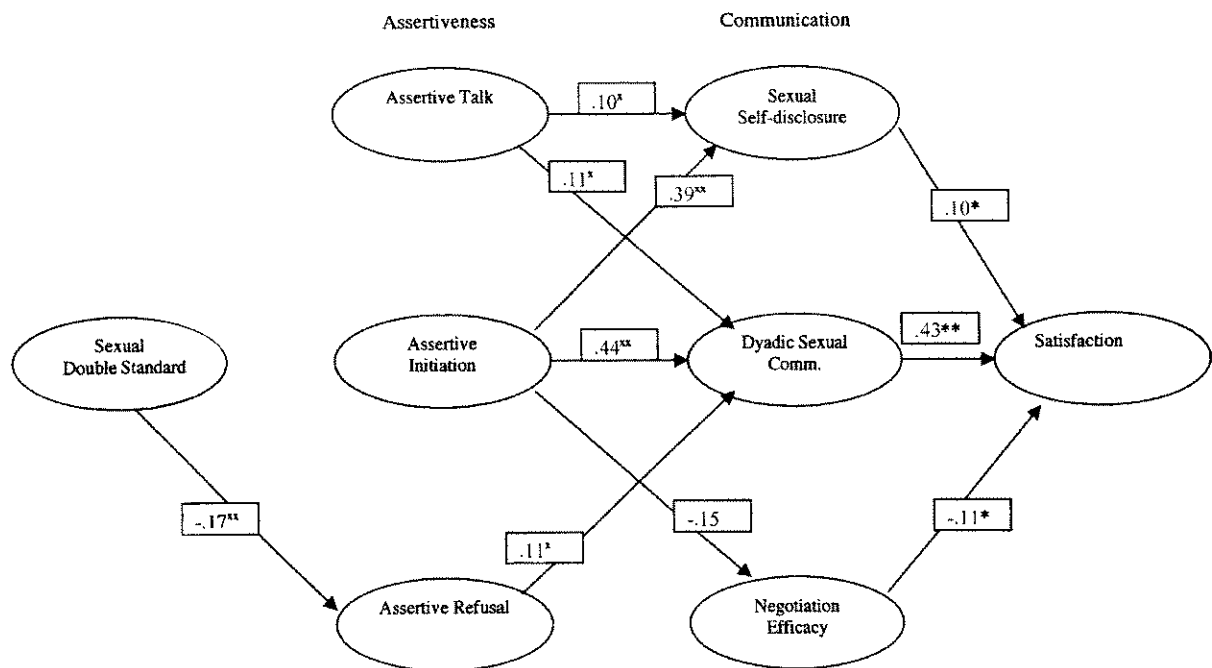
Assertiveness

Communication

Assertive Talk

$.10^{x}$

Sexual Self-disclosure

$.11^{x}$

$.39^{xx}$

$.10^{*}$

Sexual Double Standard

Assertive Initiation

$.44^{xx}$

Dyadic Sexual Comm.

$.43^{**}$

Satisfaction

$-.17^{xx}$

$.11^{x}$

$-.15$

$-.11^{*}$

Assertive Refusal

Negotiation Efficacy